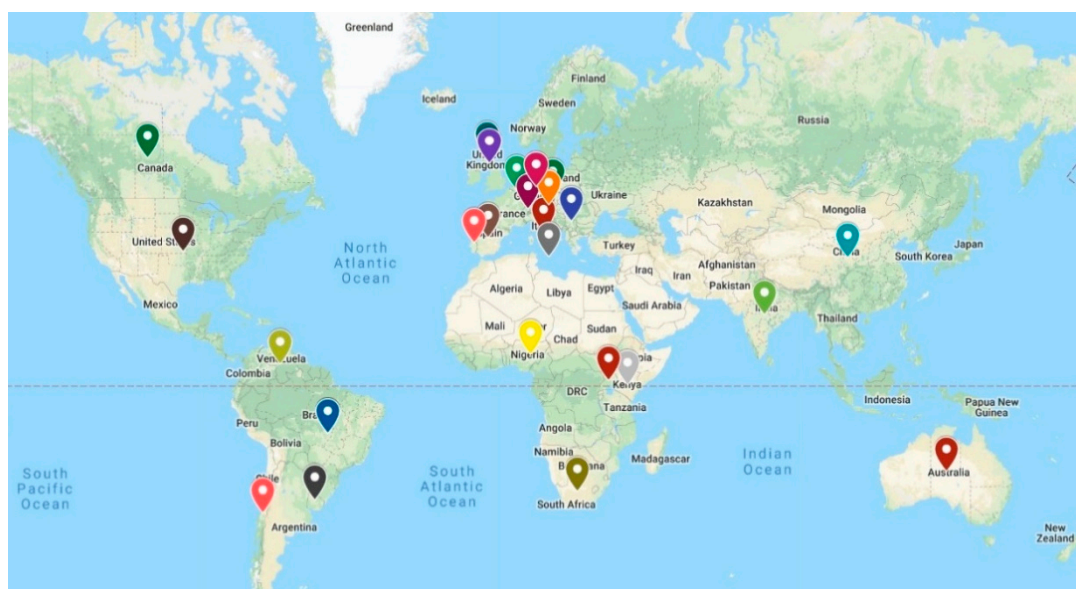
Greenland
Iceland
Finland
Sweden
Norway
Russia
Canada
United Kingdom
Poland
Ukraine
Kazakhstan
France
Spain
Mongolia
United States
North Atlantic Ocean
Turkey
China
Japan
South Korea
Iraq
Iran
Afghanistan
Algeria
Libya
Egypt
Pakistan
Saudi Arabia
Mexico
India
Mali
Chad
Sudan
Thailand
Nigeria
Ethiopia
Venezuela
Colombia
DRC
Kenya
Indonesia
Papua New Guinea
Tanzania
Peru
Brazil
Bolivia
Angola
Namibia
Madagascar
Indian Ocean
South Pacific Ocean
South Atlantic Ocean
Botswana
Australia
Chile
South Africa
Argentina
New Zealand